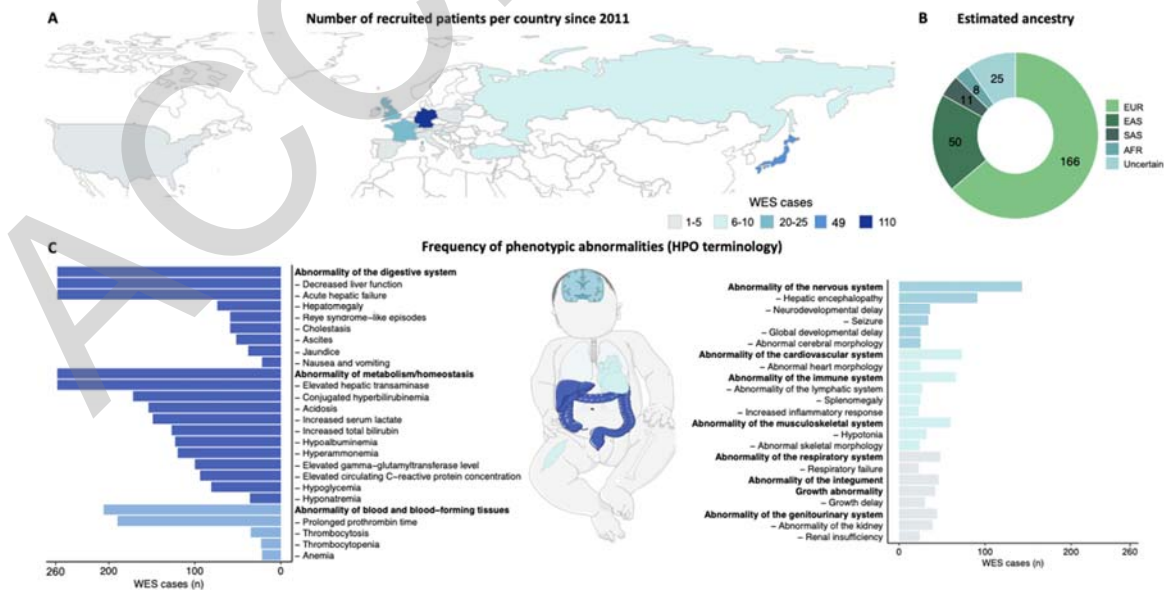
A

Number of recruited patients per country since 2011

WES cases

1-5 6-10 20-25 49 110

B

Estimated ancestry

25
8
11
50
166

EUR
EAS
SAS
AFR
Uncertain

C

Frequency of phenotypic abnormalities (HPO terminology)

**Abnormality of the digestive system**
– Decreased liver function
– Acute hepatic failure
– Hepatomegaly
– Reye syndrome–like episodes
– Cholestasis
– Ascites
– Jaundice
– Nausea and vomiting
**Abnormality of metabolism/homeostasis**
– Elevated hepatic transaminase
– Conjugated hyperbilirubinemia
– Acidosis
– Increased serum lactate
– Increased total bilirubin
– Hypoalbuminemia
– Hyperammonemia
– Elevated gamma–glutamyltransferase level
– Elevated circulating C–reactive protein concentration
– Hypoglycemia
– Hyponatremia
**Abnormality of blood and blood–forming tissues**
– Prolonged prothrombin time
– Thrombocytosis
– Thrombocytopenia
– Anemia

260 200 100 0
WES cases (n)

**Abnormality of the nervous system**
– Hepatic encephalopathy
– Neurodevelopmental delay
– Seizure
– Global developmental delay
– Abnormal cerebral morphology
**Abnormality of the cardiovascular system**
– Abnormal heart morphology
**Abnormality of the immune system**
– Abnormality of the lymphatic system
– Splenomegaly
– Increased inflammatory response
**Abnormality of the musculoskeletal system**
– Hypotonia
– Abnormal skeletal morphology
**Abnormality of the respiratory system**
– Respiratory failure
**Abnormality of the integument**
**Growth abnormality**
– Growth delay
**Abnormality of the genitourinary system**
– Abnormality of the kidney
– Renal insufficiency

0 100 200 260
WES cases (n)